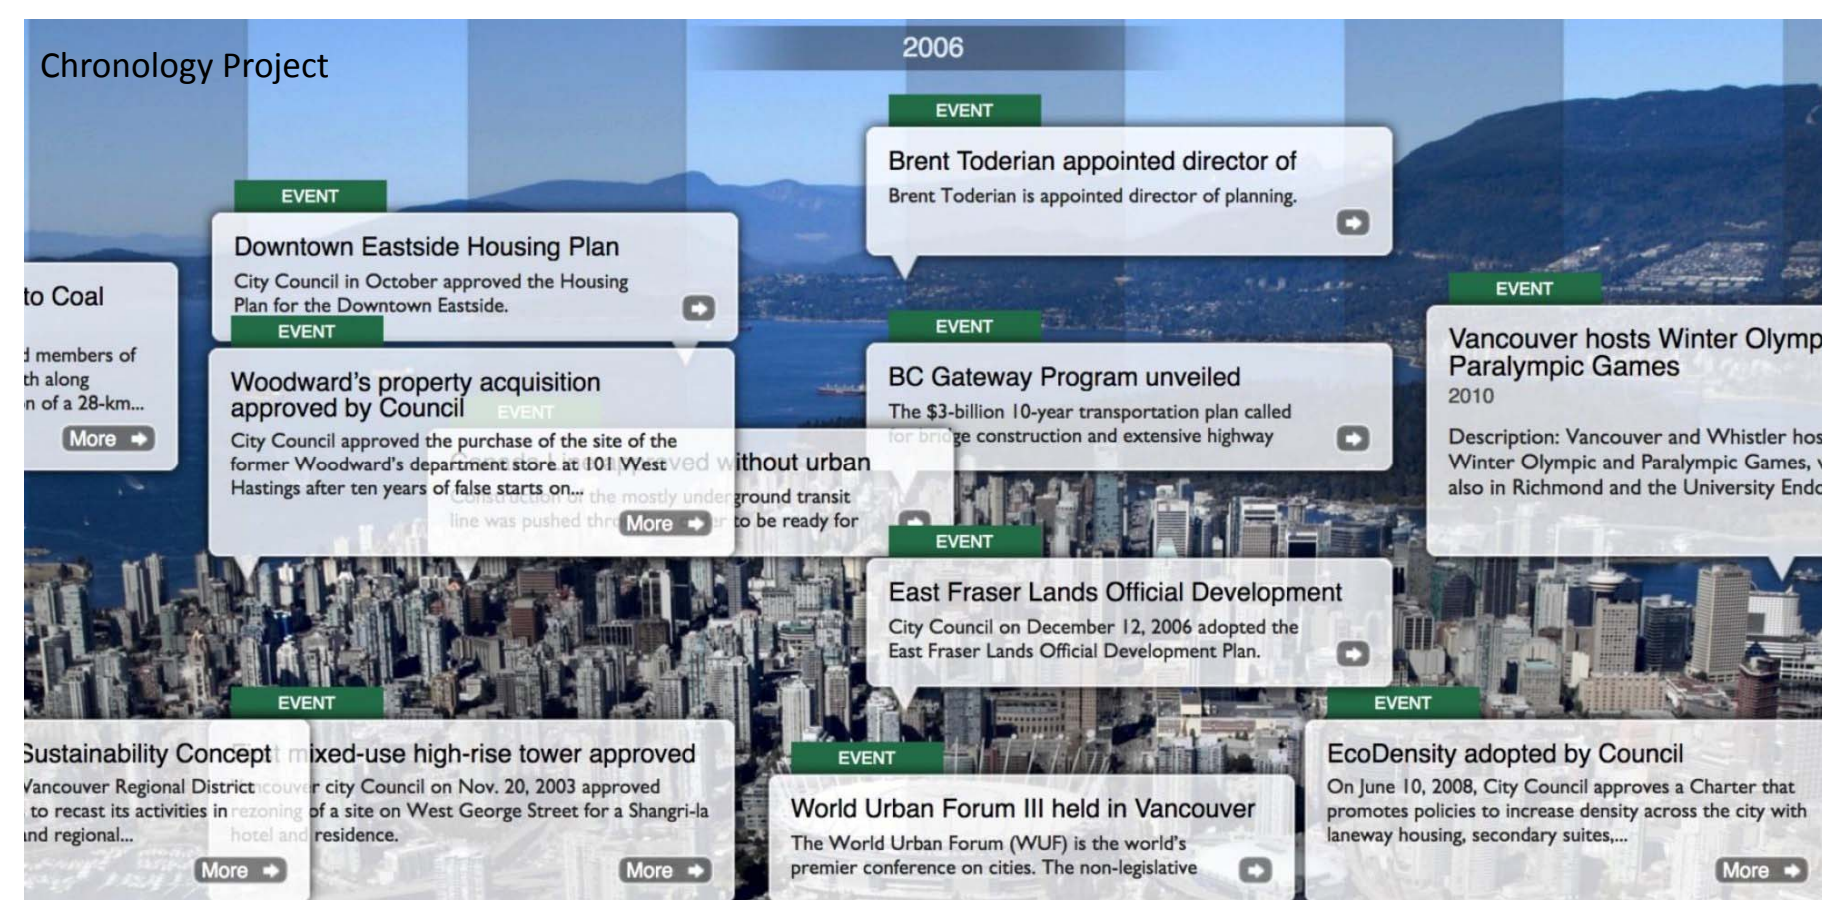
Chronology Project

2006

to Coal

l members of
th along
n of a 28-km...

More

EVENT

Downtown Eastside Housing Plan

City Council in October approved the Housing Plan for the Downtown Eastside.

EVENT

Woodward's property acquisition approved by Council

City Council approved the purchase of the site of the former Woodward's department store at 101 West Hastings after ten years of false starts on...

More

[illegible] without urban

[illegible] ground transit line was pushed thr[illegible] to be ready for

EVENT

Brent Toderian appointed director of

Brent Toderian is appointed director of planning.

EVENT

BC Gateway Program unveiled

The $3-billion 10-year transportation plan called for bridge construction and extensive highway

EVENT

East Fraser Lands Official Development

City Council on December 12, 2006 adopted the East Fraser Lands Official Development Plan.

EVENT

Vancouver hosts Winter Olymp
Paralympic Games
2010

Description: Vancouver and Whistler hos
Winter Olympic and Paralympic Games,
also in Richmond and the University End

EVENT

Sustainability Concept

Vancouver Regional District
to recast its activities in
nd regional...

More

mixed-use high-rise tower approved

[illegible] city Council on Nov. 20, 2003 approved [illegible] of a site on West George Street for a Shangri-la hotel and residence.

More

EVENT

World Urban Forum III held in Vancouver

The World Urban Forum (WUF) is the world's premier conference on cities. The non-legislative

EVENT

EcoDensity adopted by Council

On June 10, 2008, City Council approves a Charter that promotes policies to increase density across the city with laneway housing, secondary suites,...

More